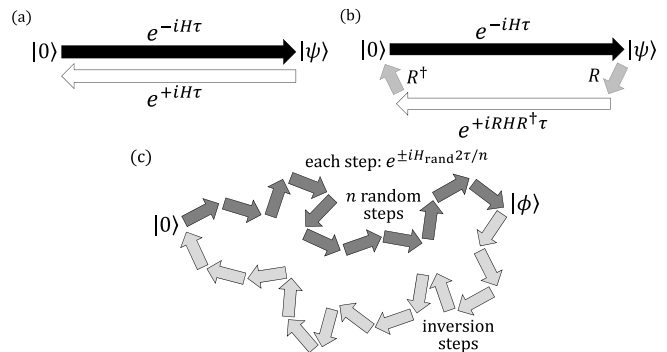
(a)

$|0\rangle$ $e^{-iH\tau}$ $|\psi\rangle$

$e^{+iH\tau}$

(b)

$|0\rangle$ $e^{-iH\tau}$ $|\psi\rangle$

$R^{\dagger}$ $R$

$e^{+iRHR^{\dagger}\tau}$

(c)

each step: $e^{\pm iH_{\mathrm{rand}}2\tau/n}$

$n$ random steps

$|0\rangle$

$|\phi\rangle$

inversion steps